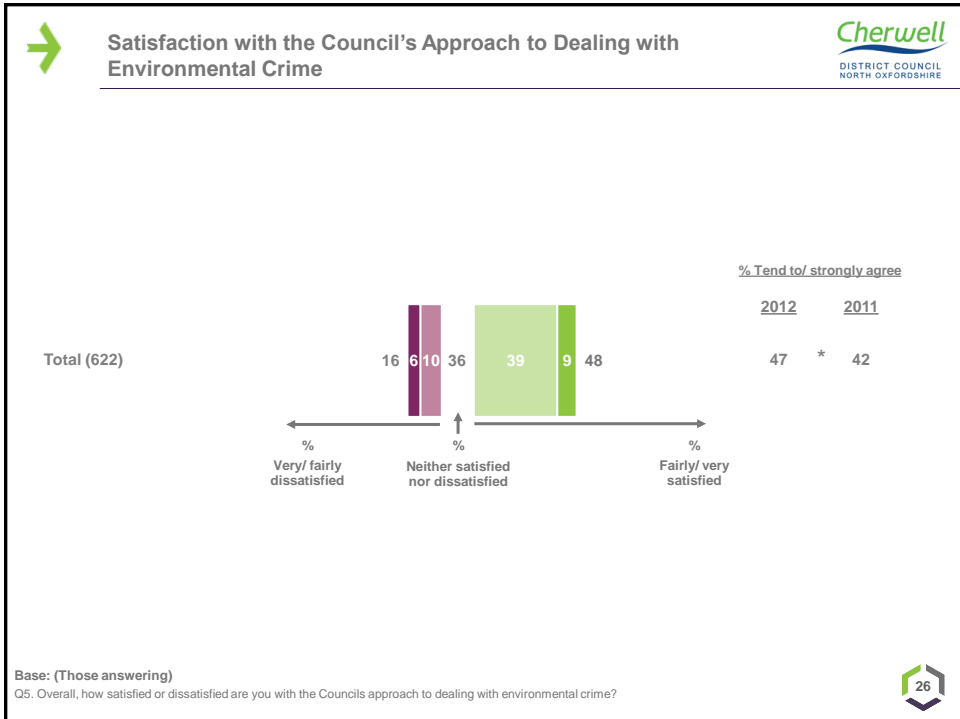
Satisfaction with the Council's Approach to Dealing with Environmental Crime

Cherwell
DISTRICT COUNCIL
NORTH OXFORDSHIRE

% Tend to/ strongly agree

2012 2011

Total (622) 16 6 10 36 39 9 48 47 * 42

%
Very/ fairly dissatisfied

%
Neither satisfied nor dissatisfied

%
Fairly/ very satisfied

Base: (Those answering)
Q5. Overall, how satisfied or dissatisfied are you with the Councils approach to dealing with environmental crime?

26